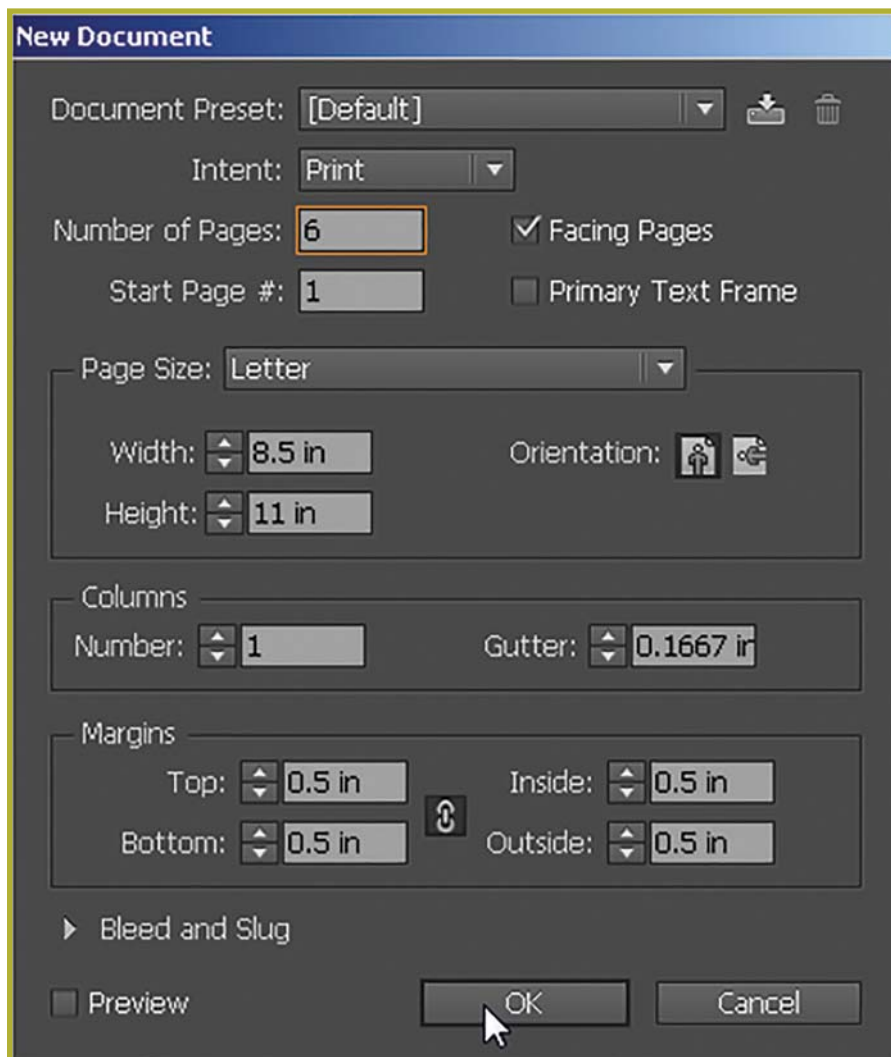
New Document

Document Preset: [Default]

Intent: Print

Number of Pages: 6

Facing Pages

Start Page #: 1

Primary Text Frame

Page Size: Letter

Width: 8.5 in

Height: 11 in

Orientation:

Columns

Number: 1

Gutter: 0.1667 ir

Margins

Top: 0.5 in

Bottom: 0.5 in

Inside: 0.5 in

Outside: 0.5 in

Bleed and Slug

Preview

OK

Cancel